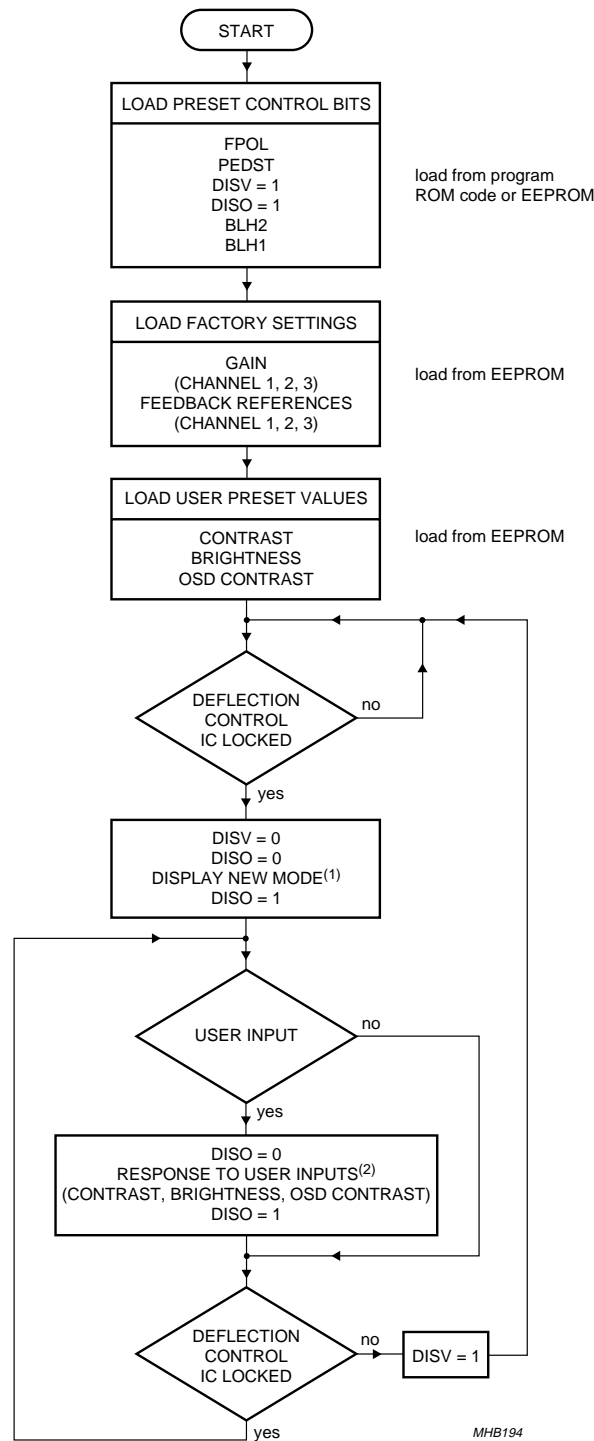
START

LOAD PRESET CONTROL BITS

FPOL
PEDST
DISV = 1
DISO = 1
BLH2
BLH1

load from program ROM code or EEPROM

LOAD FACTORY SETTINGS

GAIN
(CHANNEL 1, 2, 3)
FEEDBACK REFERENCES
(CHANNEL 1, 2, 3)

load from EEPROM

LOAD USER PRESET VALUES

CONTRAST
BRIGHTNESS
OSD CONTRAST

load from EEPROM

DEFLECTION CONTROL IC LOCKED

no

yes

DISV = 0
DISO = 0
DISPLAY NEW MODE$^{(1)}$
DISO = 1

USER INPUT

no

yes

DISO = 0
RESPONSE TO USER INPUTS$^{(2)}$
(CONTRAST, BRIGHTNESS, OSD CONTRAST)
DISO = 1

DEFLECTION CONTROL IC LOCKED

no

DISV = 1

yes

MHB194